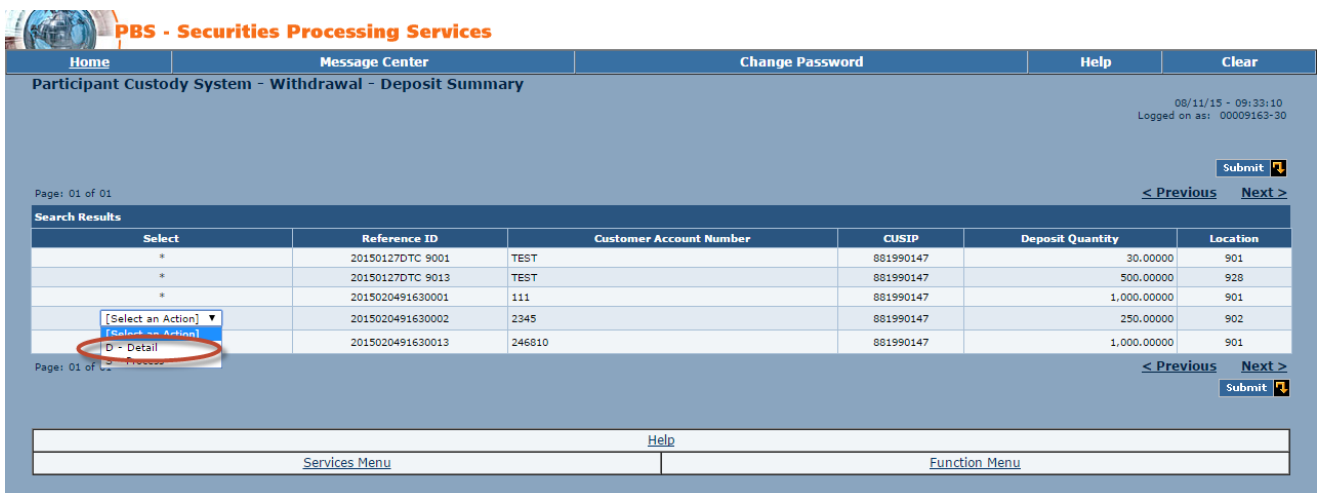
PBS - Securities Processing Services

Home | Message Center | Change Password | Help | Clear

Participant Custody System - Withdrawal - Deposit Summary

08/11/15 - 09:33:10
Logged on as: 00009163-30

Submit

Page: 01 of 01

< Previous Next >

Search Results

| Select | Reference ID | Customer Account Number | CUSIP | Deposit Quantity | Location |
|---|---|---|---|---|---|
| * | 20150127DTC 9001 | TEST | 881990147 | 30.00000 | 901 |
| * | 20150127DTC 9013 | TEST | 881990147 | 500.00000 | 928 |
| * | 2015020491630001 | 111 | 881990147 | 1,000.00000 | 901 |
| [Select an Action] | 2015020491630002 | 2345 | 881990147 | 250.00000 | 902 |
| [Select an Action] D - Detail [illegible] Process | 2015020491630013 | 246810 | 881990147 | 1,000.00000 | 901 |

Page: 01 of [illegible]

< Previous Next >

Submit

Help

Services Menu | Function Menu